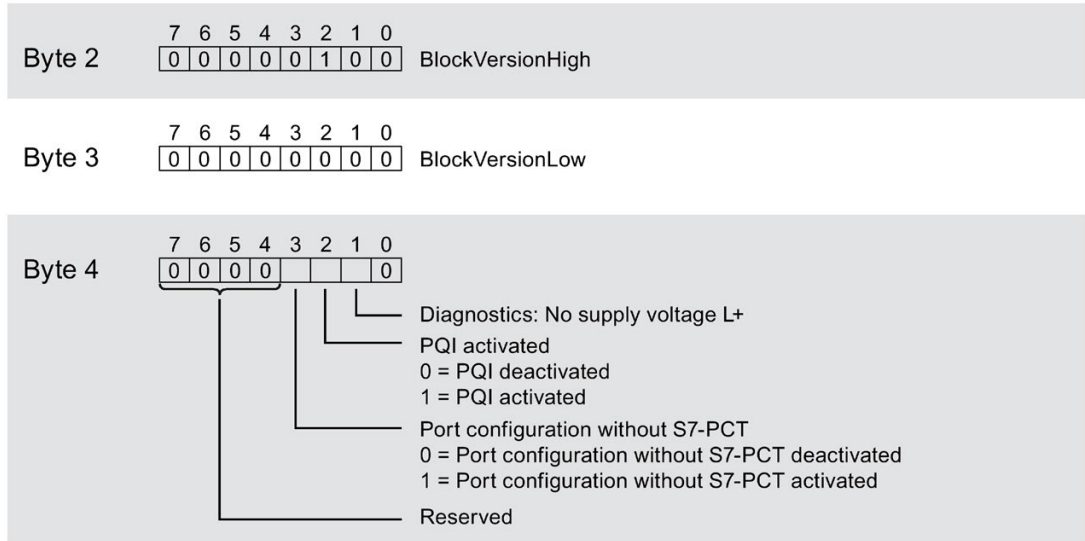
Byte 2

| 7 | 6 | 5 | 4 | 3 | 2 | 1 | 0 |
|---|---|---|---|---|---|---|---|
| 0 | 0 | 0 | 0 | 0 | 1 | 0 | 0 |

BlockVersionHigh

Byte 3

| 7 | 6 | 5 | 4 | 3 | 2 | 1 | 0 |
|---|---|---|---|---|---|---|---|
| 0 | 0 | 0 | 0 | 0 | 0 | 0 | 0 |

BlockVersionLow

Byte 4

| 7 | 6 | 5 | 4 | 3 | 2 | 1 | 0 |
|---|---|---|---|---|---|---|---|
| 0 | 0 | 0 | 0 | | | | 0 |

Diagnostics: No supply voltage L+

PQI activated
0 = PQI deactivated
1 = PQI activated

Port configuration without S7-PCT
0 = Port configuration without S7-PCT deactivated
1 = Port configuration without S7-PCT activated

Reserved